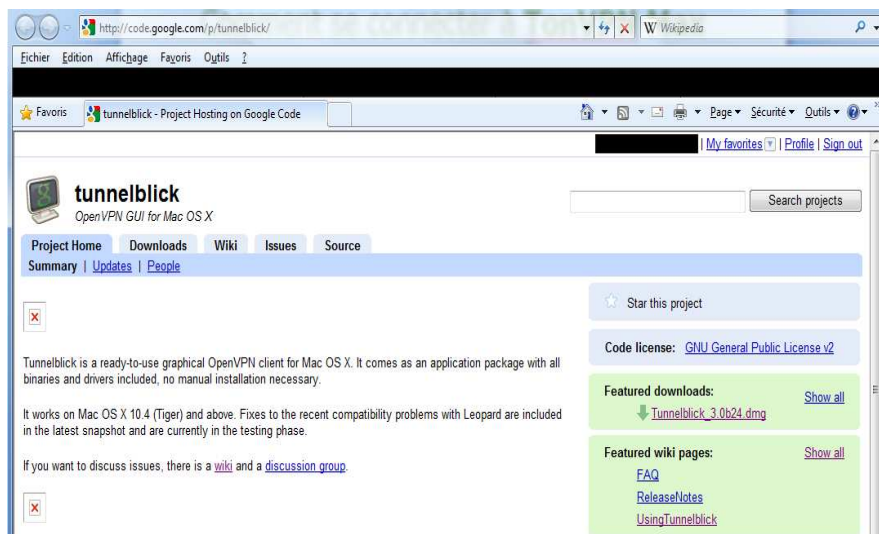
http://code.google.com/p/tunnelblick/

W Wikipedia

Fichier Edition Affichage Favoris Outils ?

Favoris tunnelblick - Project Hosting on Google Code

Page ▾ Sécurité ▾ Outils ▾

| My favorites | Profile | Sign out

tunnelblick
OpenVPN GUI for Mac OS X

Search projects

Project Home Downloads Wiki Issues Source

Summary | Updates | People

Tunnelblick is a ready-to-use graphical OpenVPN client for Mac OS X. It comes as an application package with all binaries and drivers included, no manual installation necessary.

It works on Mac OS X 10.4 (Tiger) and above. Fixes to the recent compatibility problems with Leopard are included in the latest snapshot and are currently in the testing phase.

If you want to discuss issues, there is a wiki and a discussion group.

Star this project

Code license: GNU General Public License v2

Featured downloads: Show all
Tunnelblick_3.0b24.dmg

Featured wiki pages: Show all
FAQ
ReleaseNotes
UsingTunnelblick